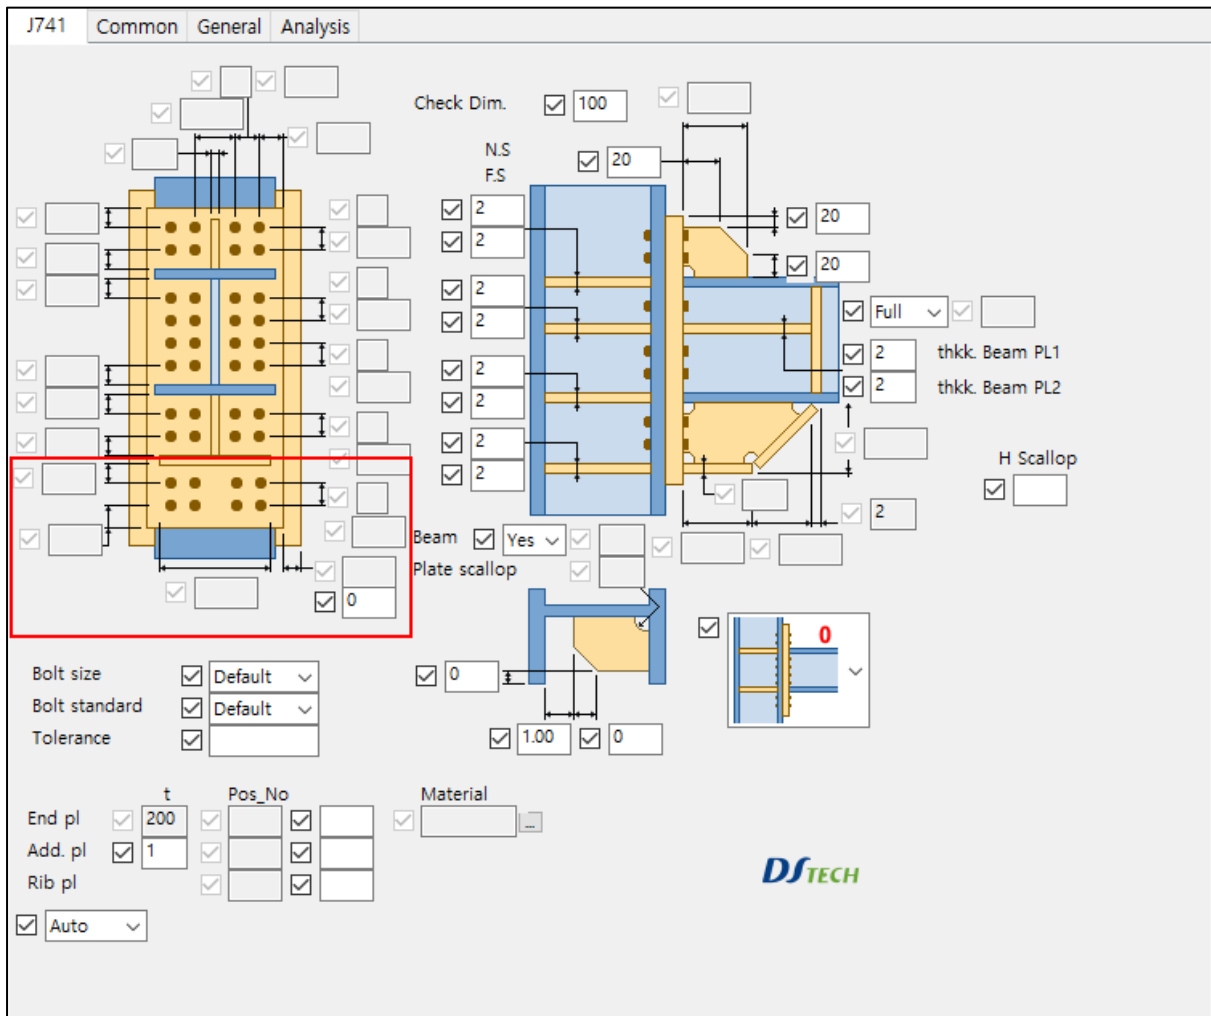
J741 Common General Analysis

Check Dim. 100

N.S
F.S

20

2
2
2
2
2
2
2
2

20
20

Full

2 thkk. Beam PL1
2 thkk. Beam PL2

H Scallop

2

0

Beam Yes
Plate scallop

0

0

1.00 0

Bolt size Default
Bolt standard Default
Tolerance

t Pos_No Material
End pl 200
Add. pl 1
Rib pl

Auto

DSTECH